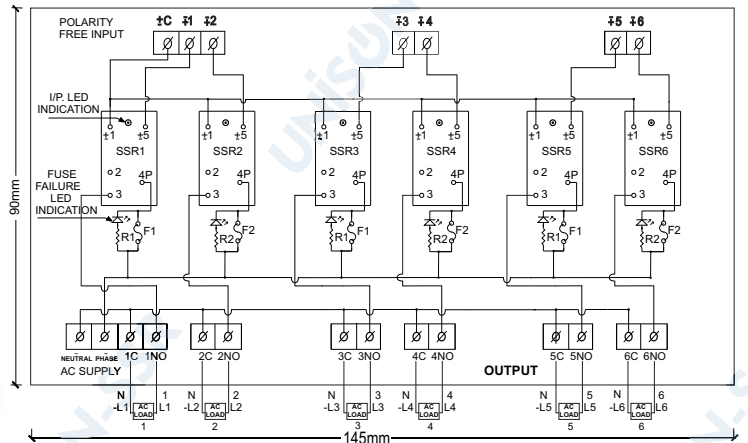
POLARITY FREE INPUT
±C ±1 ±2
±3 ±4
±5 ±6
Ø Ø Ø Ø Ø Ø Ø
I/P. LED INDICATION
±1 ±5
SSR1
o2 4P
o3
FUSE FAILURE LED INDICATION
R1 F1
±1 ±5
SSR2
o2 4P
o3
R2 F2
±1 ±5
SSR3
o2 4P
o3
R1 F1
±1 ±5
SSR4
o2 4P
o3
R2 F2
±1 ±5
SSR5
o2 4P
o3
R1 F1
±1 ±5
SSR6
o2 4P
o3
R2 F2
90mm
Ø Ø Ø Ø
NEUTRAL PHASE 1C 1NO
AC SUPPLY
Ø Ø
2C 2NO
Ø Ø
3C 3NO
Ø Ø
4C 4NO
OUTPUT
Ø Ø
5C 5NO
Ø Ø
6C 6NO
N -L1 AC LOAD 1 L1
1
N -L2 AC LOAD 2 L2
2
N -L3 AC LOAD 3 L3
3
N -L4 AC LOAD 4 L4
4
N -L5 AC LOAD 5 L5
5
N -L6 AC LOAD 6 L6
6
145mm